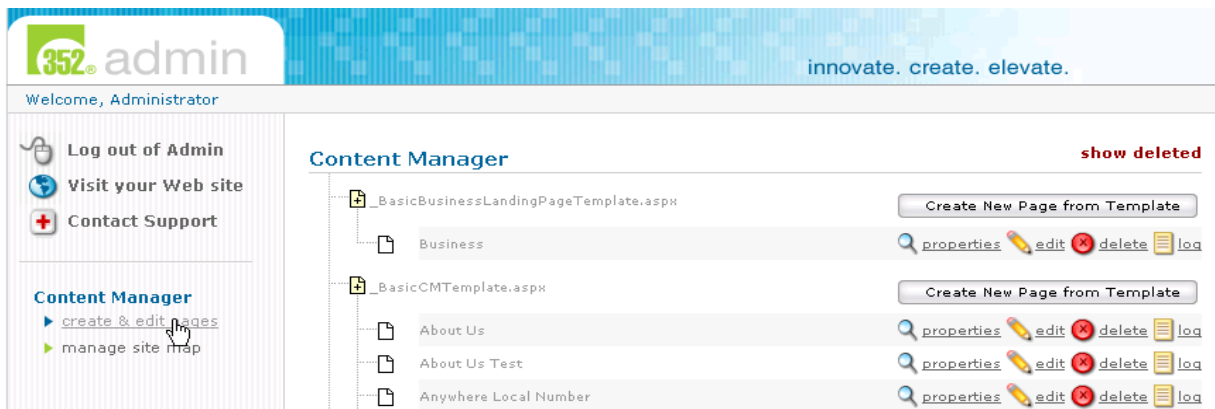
352 admin

innovate. create. elevate.

Welcome, Administrator

Log out of Admin
Visit your Web site
Contact Support

Content Manager
create & edit pages
manage site map

Content Manager

show deleted

_BasicBusinessLandingPageTemplate.aspx

Create New Page from Template

Business properties edit delete log

_BasicCMTemplate.aspx

Create New Page from Template

About Us properties edit delete log
About Us Test properties edit delete log
Anywhere Local Number properties edit delete log